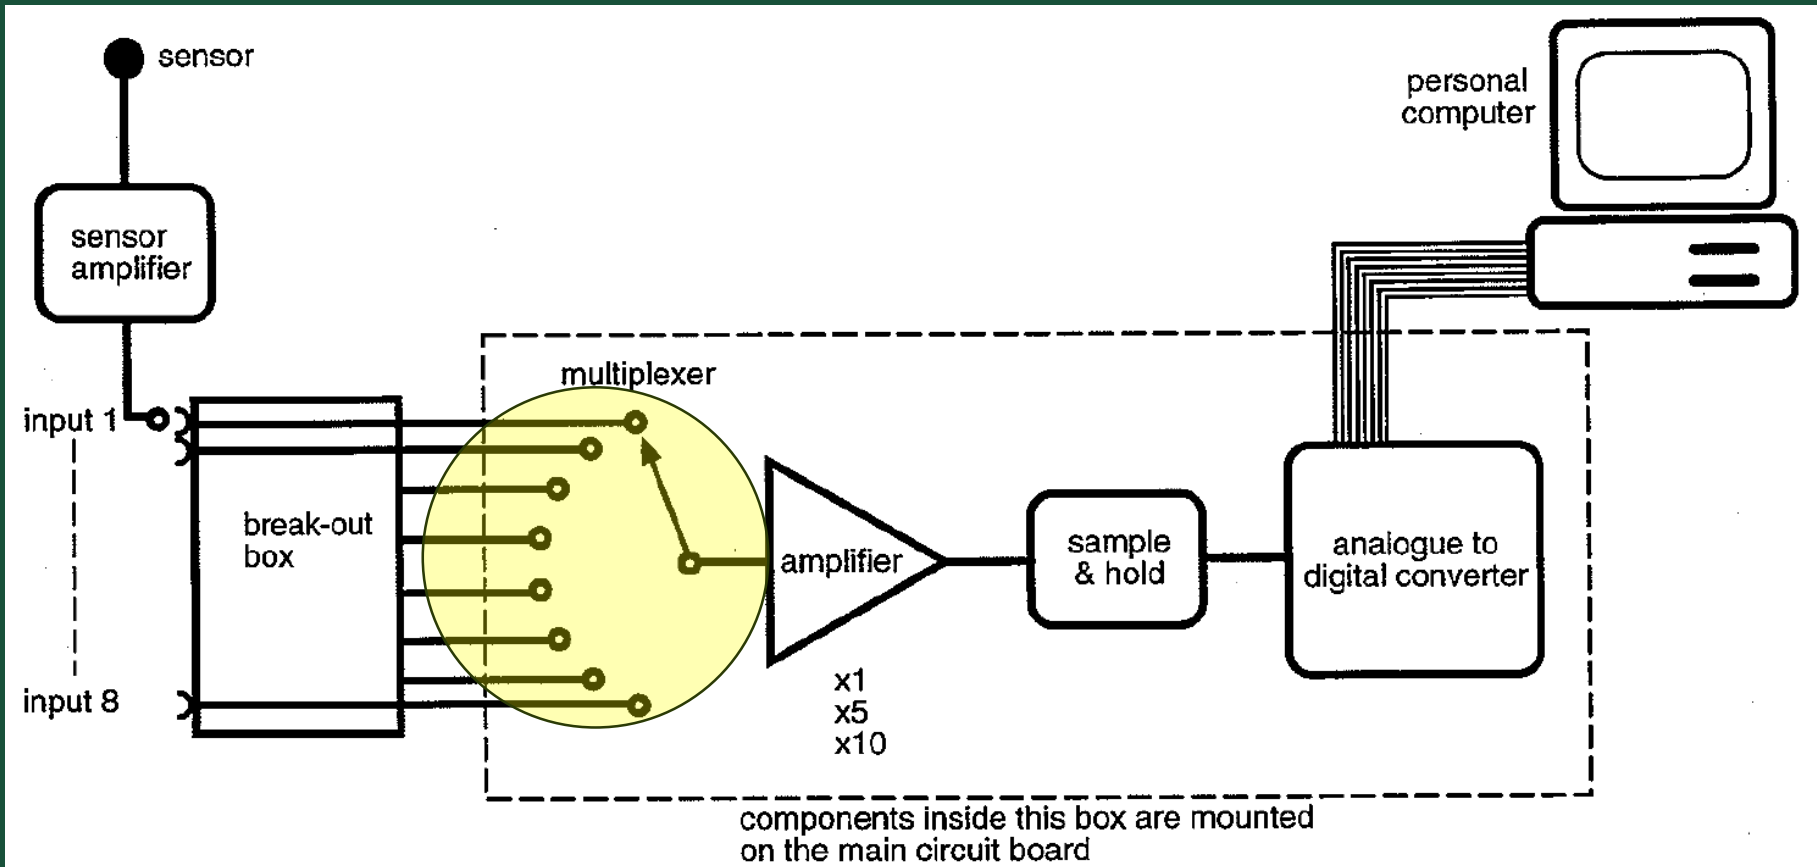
sensor

personal computer

sensor amplifier

multiplexer

input 1

break-out box

amplifier

sample & hold

analogue to digital converter

input 8

x1
x5
x10

components inside this box are mounted on the main circuit board